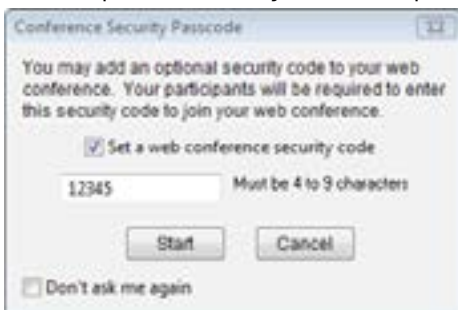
Conference Security Passcode

You may add an optional security code to your web conference. Your participants will be required to enter this security code to join your web conference.

Set a web conference security code

12345

Must be 4 to 9 characters

Start

Cancel

Don't ask me again